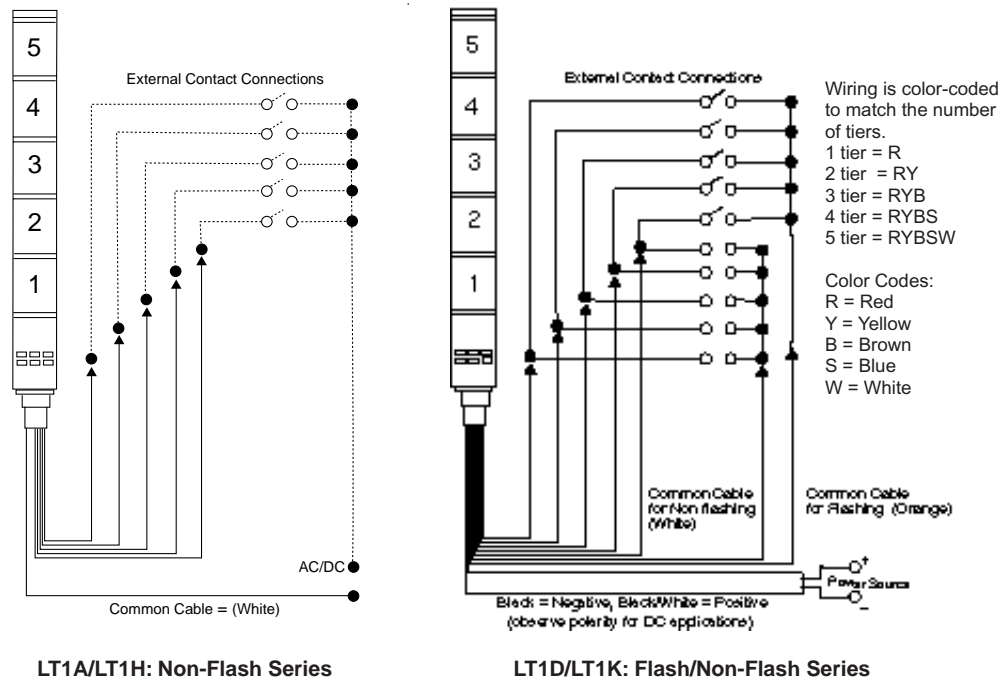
5
4
3
2
1

External Contact Connections

AC/DC

Common Cable = (White)

LT1A/LT1H: Non-Flash Series

5
4
3
2
1

External Contact Connections

Wiring is color-coded to match the number of tiers.
1 tier = R
2 tier = RY
3 tier = RYB
4 tier = RYBS
5 tier = RYBSW

Color Codes:
R = Red
Y = Yellow
B = Brown
S = Blue
W = White

Common Cable for Non flashing (White)

Common Cable for Flashing (Orange)

+
Power Source
–

Black = Negative, Black/White = Positive
(observe polarity for DC applications)

LT1D/LT1K: Flash/Non-Flash Series